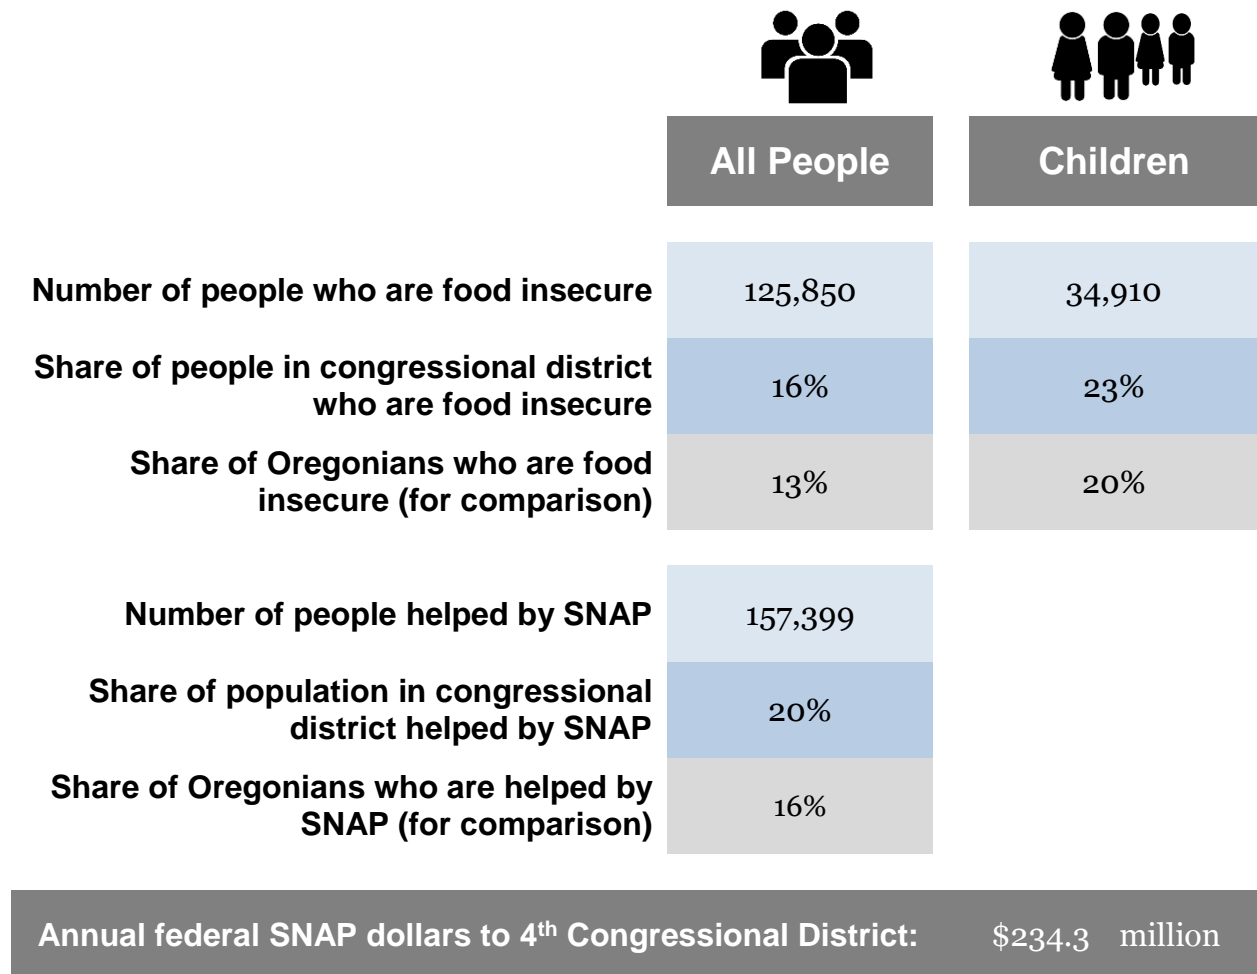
| | All People | Children |
|---|---|---|
| Number of people who are food insecure | 125,850 | 34,910 |
| Share of people in congressional district who are food insecure | 16% | 23% |
| Share of Oregonians who are food insecure (for comparison) | 13% | 20% |

| | |
|---|---|
| Number of people helped by SNAP | 157,399 |
| Share of population in congressional district helped by SNAP | 20% |
| Share of Oregonians who are helped by SNAP (for comparison) | 16% |

Annual federal SNAP dollars to 4$^{th}$ Congressional District: $234.3 million